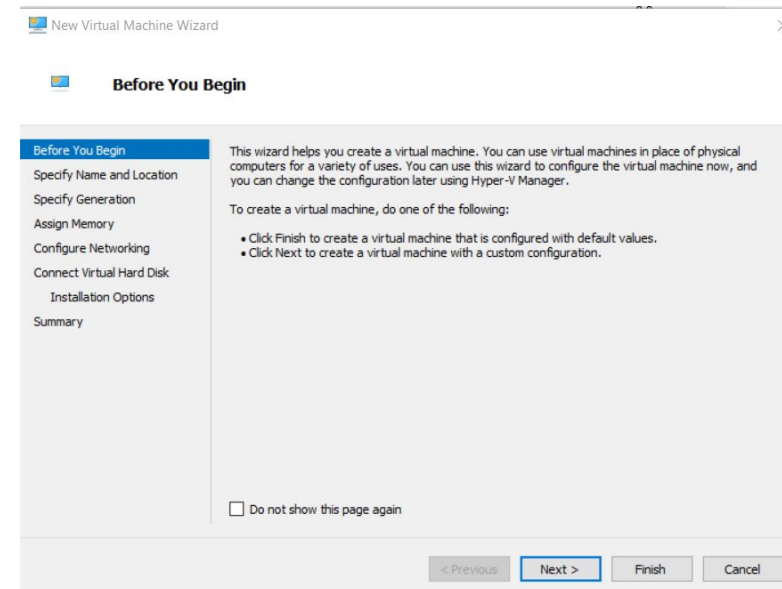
New Virtual Machine Wizard

Before You Begin

Before You Begin
Specify Name and Location
Specify Generation
Assign Memory
Configure Networking
Connect Virtual Hard Disk
Installation Options
Summary

This wizard helps you create a virtual machine. You can use virtual machines in place of physical computers for a variety of uses. You can use this wizard to configure the virtual machine now, and you can change the configuration later using Hyper-V Manager.

To create a virtual machine, do one of the following:

• Click Finish to create a virtual machine that is configured with default values.
• Click Next to create a virtual machine with a custom configuration.

Do not show this page again

< Previous
Next >
Finish
Cancel